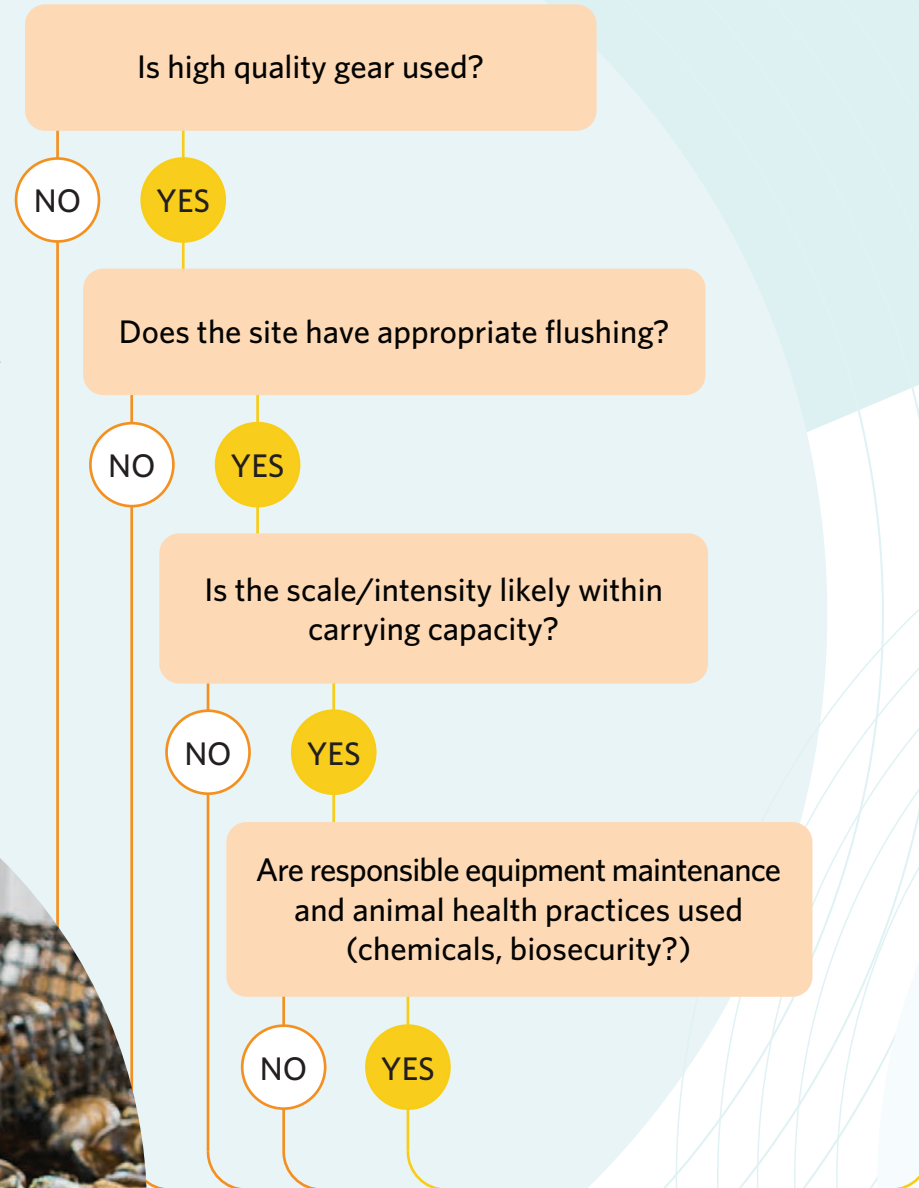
Is high quality gear used?

NO

YES

Does the site have appropriate flushing?

NO

YES

Is the scale/intensity likely within carrying capacity?

NO

YES

Are responsible equipment maintenance and animal health practices used (chemicals, biosecurity?)

NO

YES